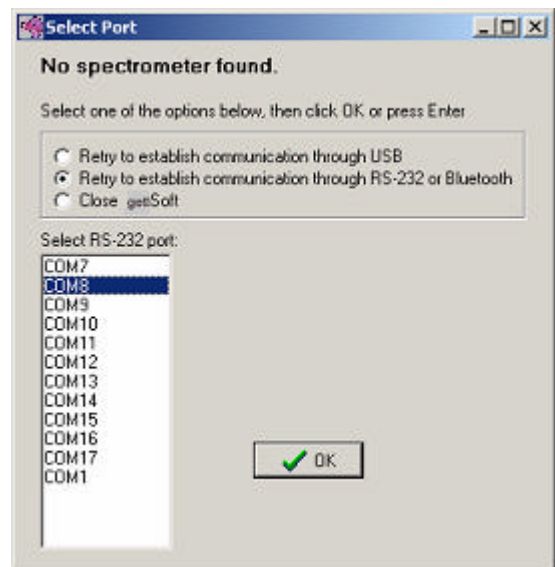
Select Port

No spectrometer found.

Select one of the options below, then click OK or press Enter

Retry to establish communication through USB
Retry to establish communication through RS-232 or Bluetooth
Close getiSoft

Select RS-232 port:

COM7
COM8
COM9
COM10
COM11
COM12
COM13
COM14
COM15
COM16
COM17
COM1

OK